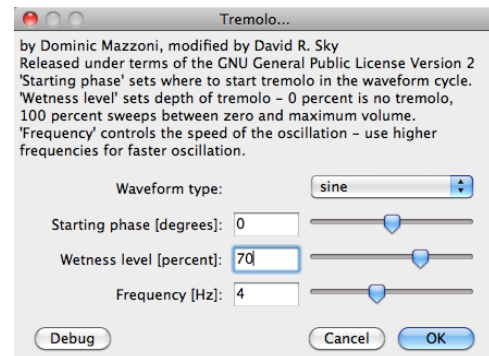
Tremolo...

by Dominic Mazzoni, modified by David R. Sky
Released under terms of the GNU General Public License Version 2
'Starting phase' sets where to start tremolo in the waveform cycle.
'Wetness level' sets depth of tremolo – 0 percent is no tremolo, 100 percent sweeps between zero and maximum volume.
'Frequency' controls the speed of the oscillation – use higher frequencies for faster oscillation.

Waveform type: sine

Starting phase [degrees]: 0

Wetness level [percent]: 70

Frequency [Hz]: 4

Debug

Cancel

OK